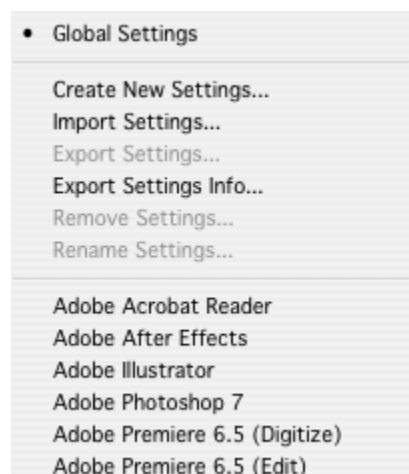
• Global Settings

Create New Settings...
Import Settings...
Export Settings...
Export Settings Info...
Remove Settings...
Rename Settings...

Adobe Acrobat Reader
Adobe After Effects
Adobe Illustrator
Adobe Photoshop 7
Adobe Premiere 6.5 (Digitize)
Adobe Premiere 6.5 (Edit)